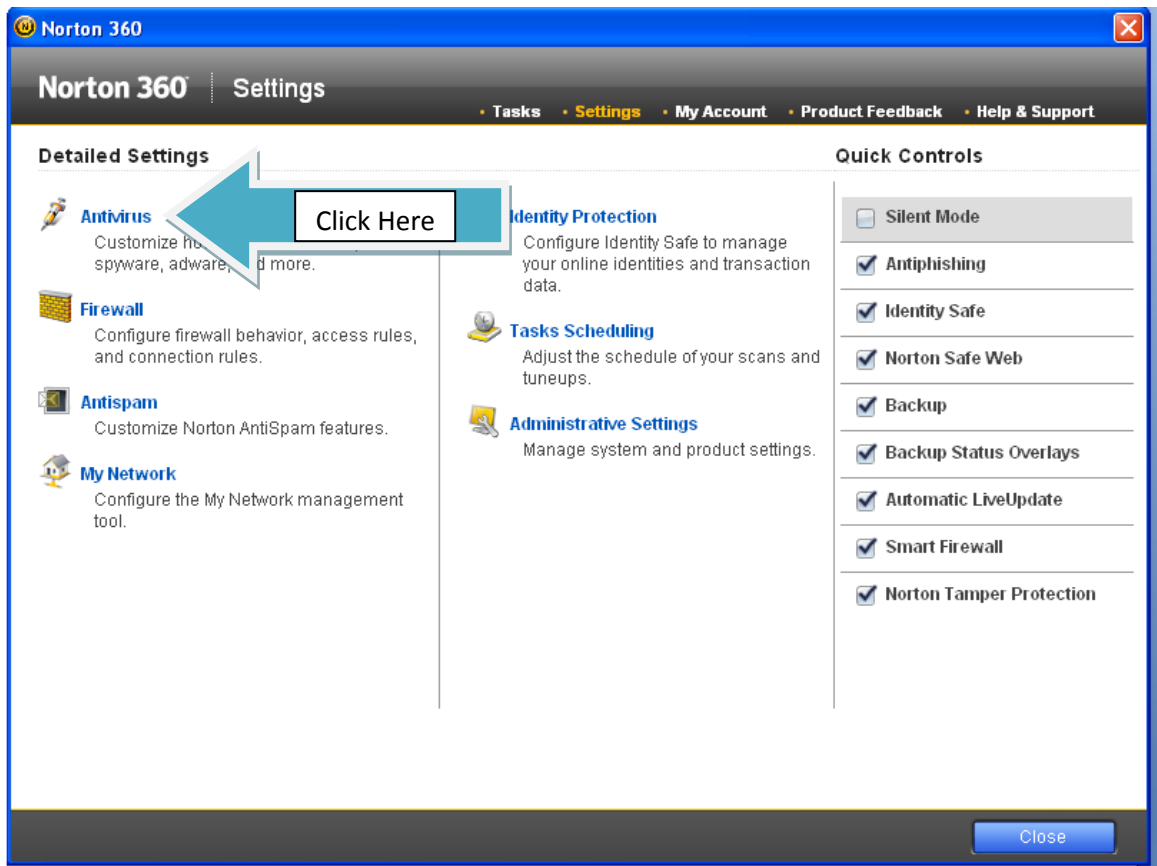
Norton 360

Norton 360 | Settings

• Tasks • Settings • My Account • Product Feedback • Help & Support

Detailed Settings

Antivirus
Customize ho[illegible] spyware, adware, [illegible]d more.

Click Here

Firewall
Configure firewall behavior, access rules, and connection rules.

Antispam
Customize Norton AntiSpam features.

My Network
Configure the My Network management tool.

Identity Protection
Configure Identity Safe to manage your online identities and transaction data.

Tasks Scheduling
Adjust the schedule of your scans and tuneups.

Administrative Settings
Manage system and product settings.

Quick Controls

Silent Mode
Antiphishing
Identity Safe
Norton Safe Web
Backup
Backup Status Overlays
Automatic LiveUpdate
Smart Firewall
Norton Tamper Protection

Close